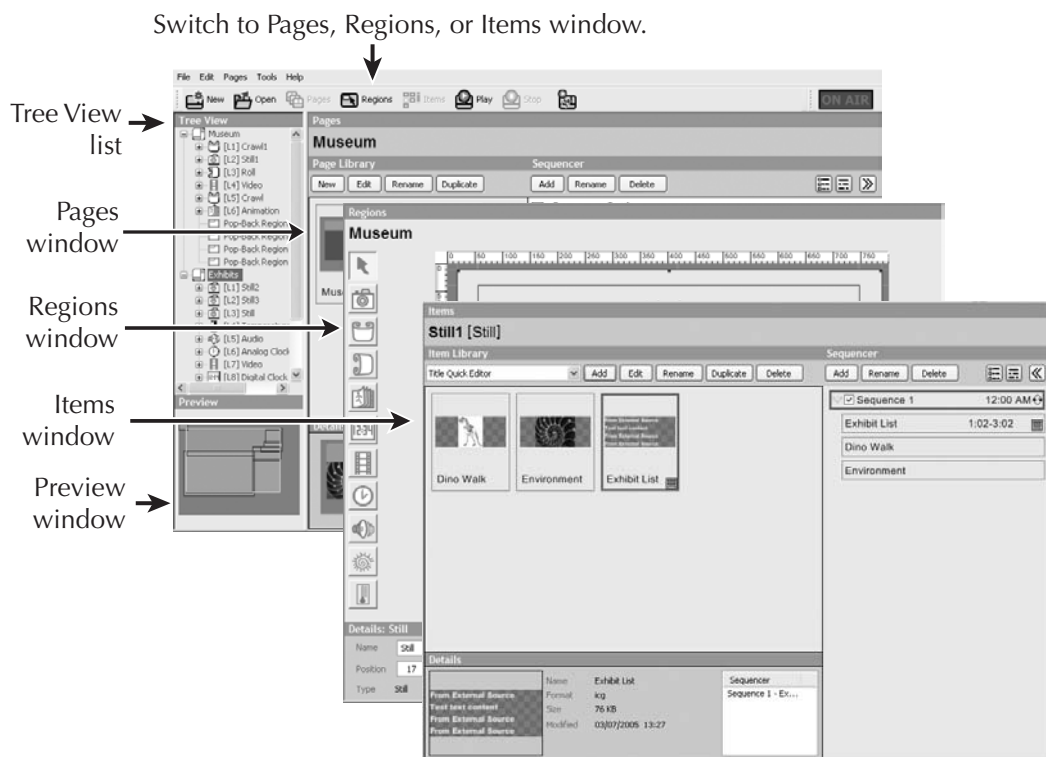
Switch to Pages, Regions, or Items window.

Tree View list

Pages window

Regions window

Items window

Preview window

File Edit Pages Tools Help

New Open Pages Regions Items Play Stop

ON AIR

Tree View

Museum
[L1] Crawl1
[L2] Still1
[L3] Roll
[L4] Video
[L5] Crawl
[L6] Animation
Pop-Back Region
Pop-Back Region
Pop-Back Region
Pop-Back Region
Exhibits
[L1] Still2
[L2] Still3
[L3] Still
[L5] Audio
[L6] Analog Clock
[L7] Video
[L8] Digital Clock

Preview

Pages

Museum

Page Library

New Edit Rename Duplicate

Sequencer

Add Rename Delete

Regions

Museum

Mus

Details: Still

Name Still
Position 17
Type Still

Items

Still1 [Still]

Item Library

Title Quick Editor

Add Edit Rename Duplicate Delete

Dino Walk

Environment

Exhibit List

Sequencer

Add Rename Delete

Sequence 1 12:00 AM

Exhibit List 1:02-3:02

Dino Walk

Environment

Details

From External Source
Test text content
From External Source
From External Source

Name Exhibit List
Format icg
Size 76 KB
Modified 03/07/2005 13:27

Sequencer
Sequence 1 - Ex...